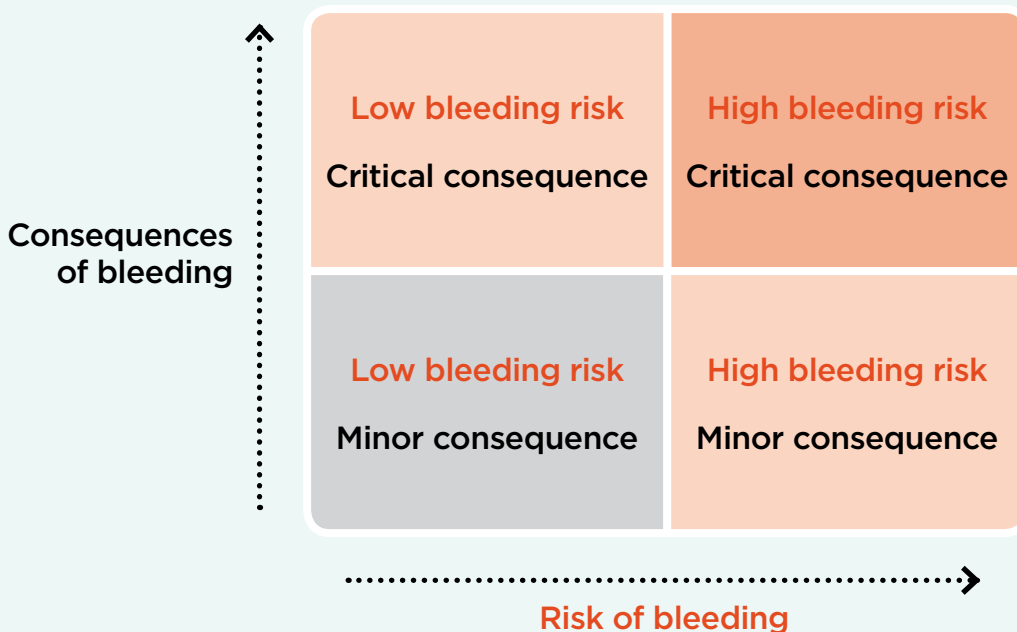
Consequences of bleeding

| Low bleeding risk<br>Critical consequence | High bleeding risk<br>Critical consequence |
|---|---|
| Low bleeding risk<br>Minor consequence | High bleeding risk<br>Minor consequence |

Risk of bleeding